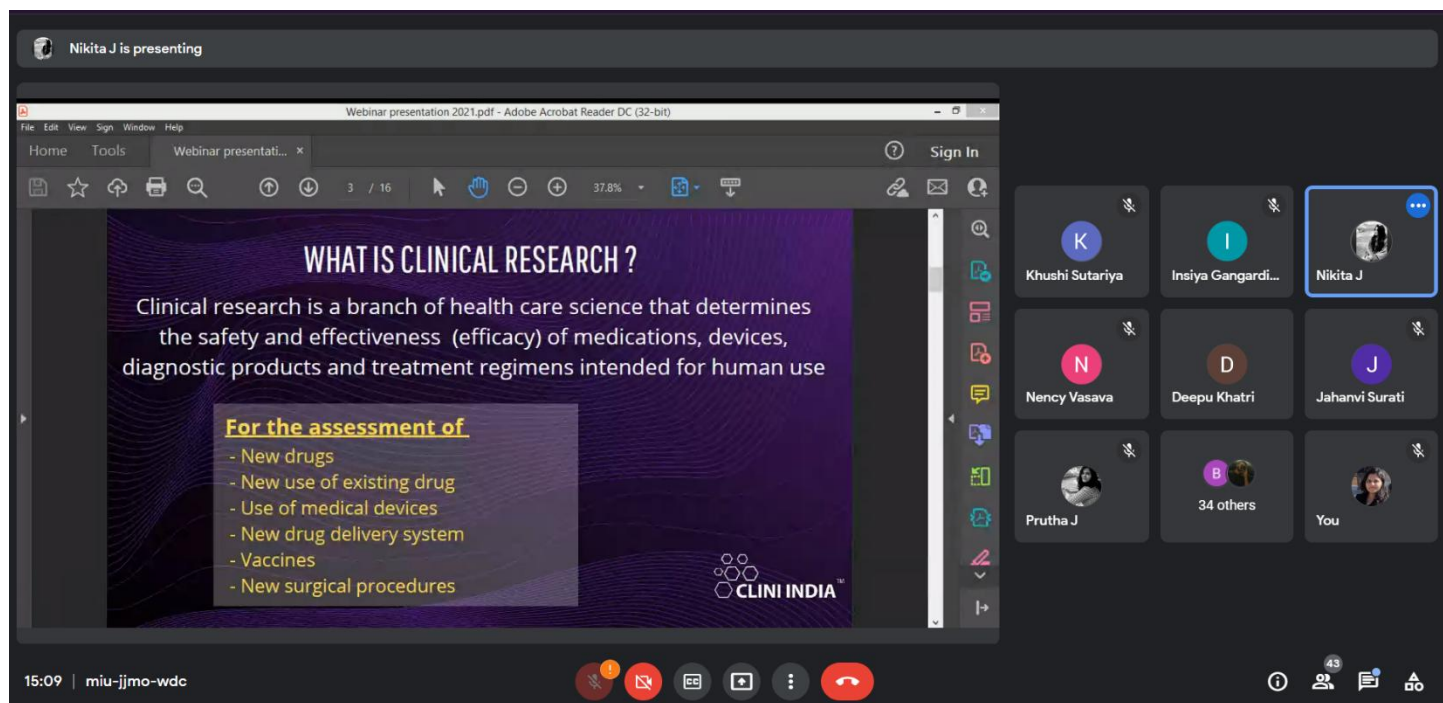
Nikita J is presenting

Webinar presentation 2021.pdf - Adobe Acrobat Reader DC (32-bit)

File Edit View Sign Window Help

Home Tools Webinar presentati... ×

Sign In

3 / 16 37.8%

WHAT IS CLINICAL RESEARCH ?

Clinical research is a branch of health care science that determines the safety and effectiveness (efficacy) of medications, devices, diagnostic products and treatment regimens intended for human use

For the assessment of
- New drugs
- New use of existing drug
- Use of medical devices
- New drug delivery system
- Vaccines
- New surgical procedures

CLINI INDIA

K
Khushi Sutariya

I
Insiya Gangardi...

Nikita J

N
Nency Vasava

D
Deepu Khatri

J
Jahanvi Surati

Prutha J

B
34 others

You

15:09 | miu-jjmo-wdc

43